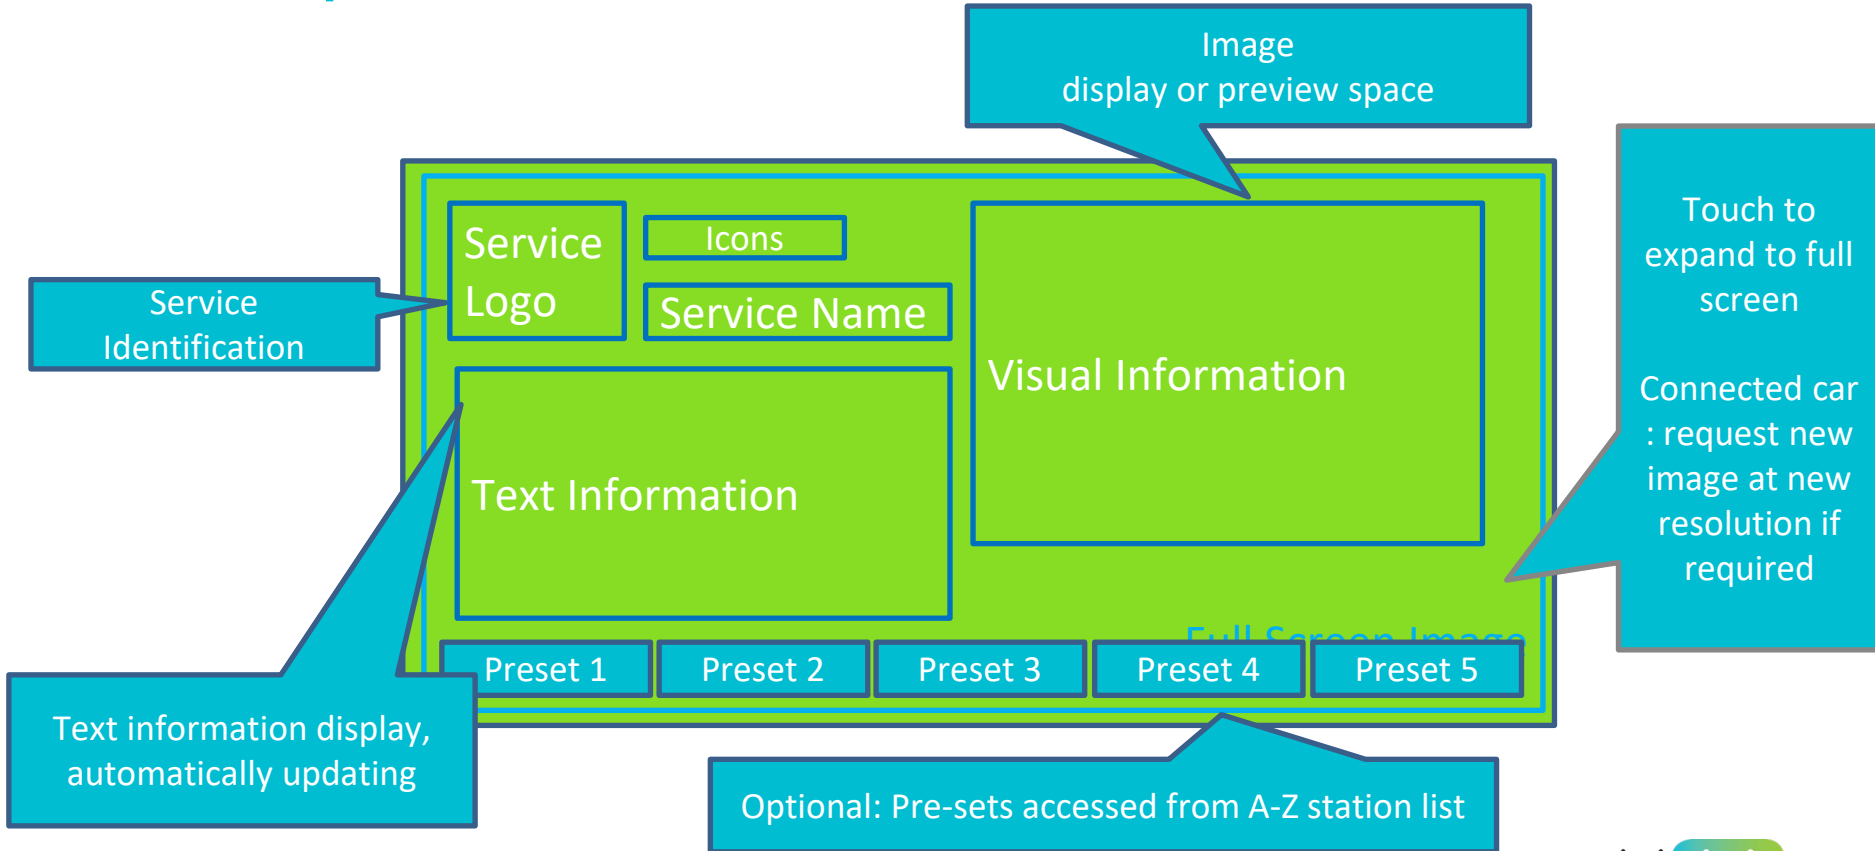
Image
display or preview space

Touch to expand to full screen

Connected car : request new image at new resolution if required

Service Identification

Service Logo

Icons

Service Name

Visual Information

Text Information

Full Screen Image

Preset 1

Preset 2

Preset 3

Preset 4

Preset 5

Text information display, automatically updating

Optional: Pre-sets accessed from A-Z station list